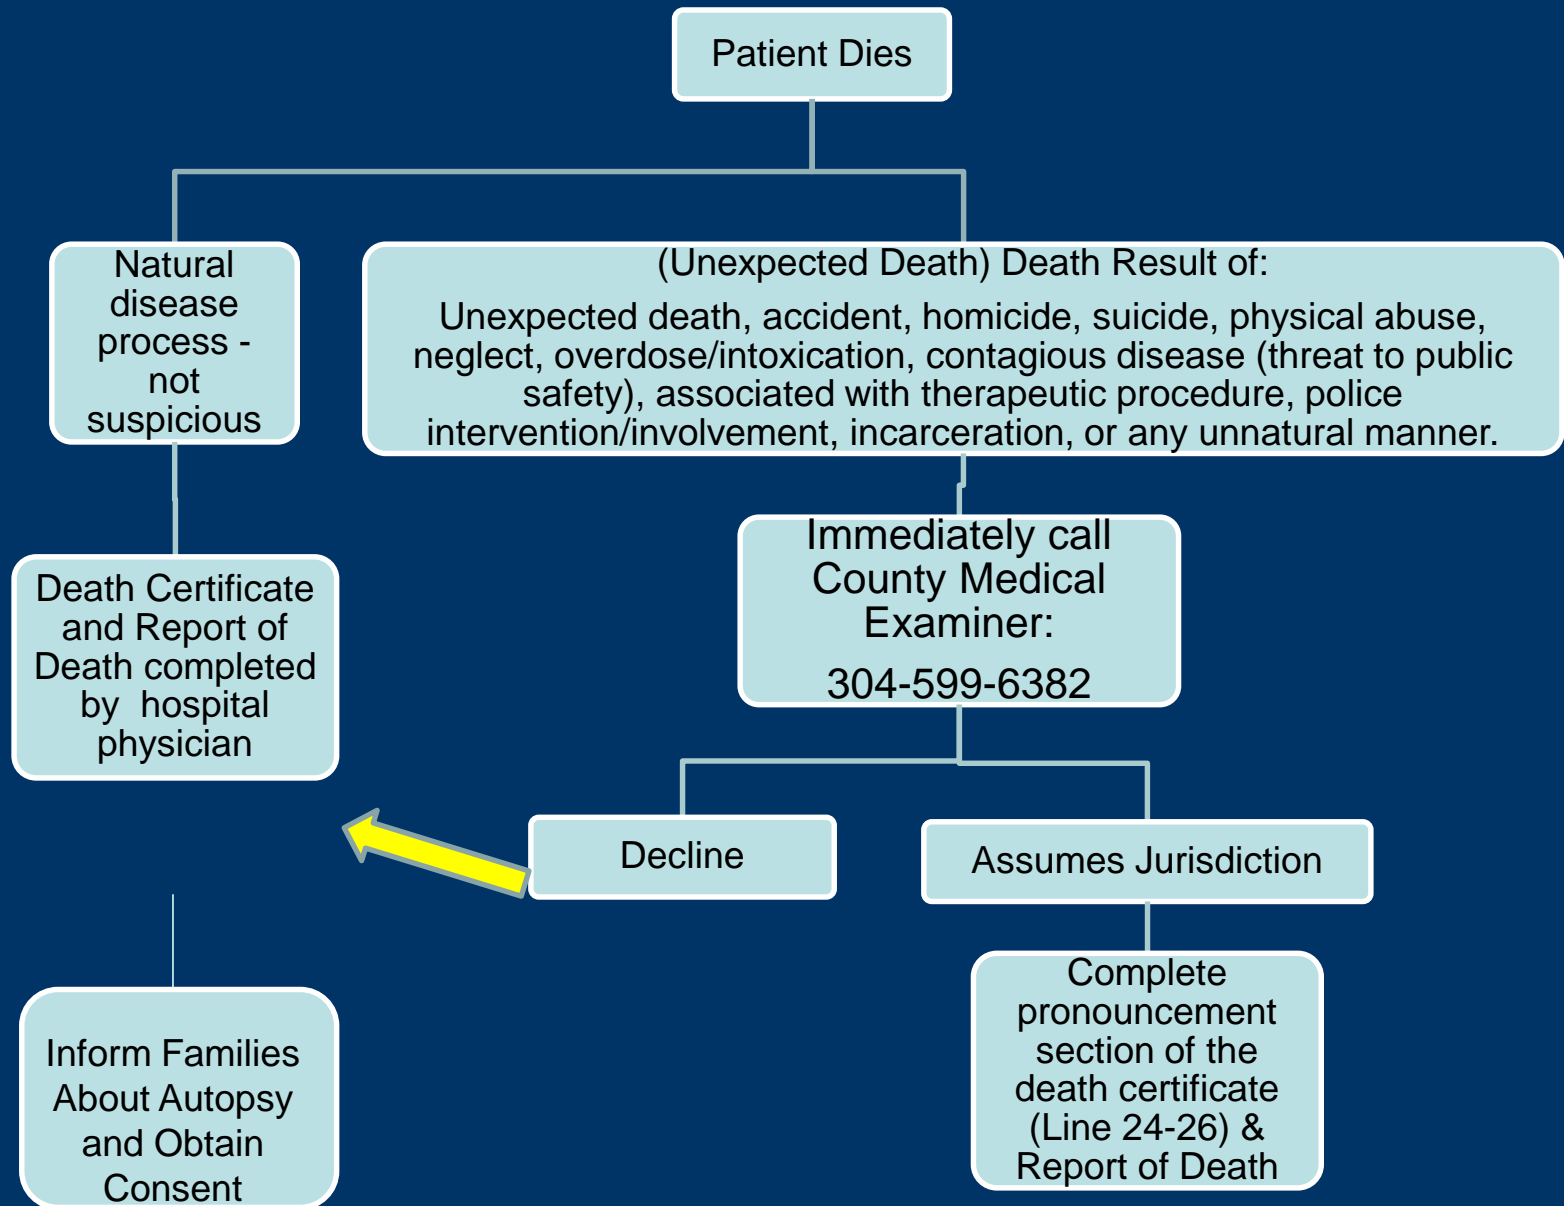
Patient Dies

Natural disease process - not suspicious

(Unexpected Death) Death Result of:

Unexpected death, accident, homicide, suicide, physical abuse, neglect, overdose/intoxication, contagious disease (threat to public safety), associated with therapeutic procedure, police intervention/involvement, incarceration, or any unnatural manner.

Death Certificate and Report of Death completed by hospital physician

Immediately call County Medical Examiner:

304-599-6382

Decline

Assumes Jurisdiction

Complete pronouncement section of the death certificate (Line 24-26) & Report of Death

Inform Families About Autopsy and Obtain Consent